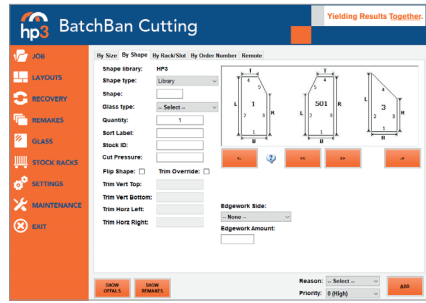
hp3 BatchBan Cutting

Yielding Results Together.

JOB
LAYOUTS
RECOVERY
REMAKES
GLASS
STOCK RACKS
SETTINGS
MAINTENANCE
EXIT

By Size | By Shape | By Rack/Slot | By Order Number | Remote

Shape library: HP3
Shape type: Library
Shape:
Glass type: -- Select --
Quantity: 1
Sort Label:
Stock ID:
Cut Pressure:
Flip Shape: Trim Override:
Trim Vert Top:
Trim Vert Bottom:
Trim Horz Left:
Trim Horz Right:

T L 1 R B
T L 501 R B
T L 3 R B

Edgework Side:
-- None --
Edgework Amount:

SHOW OPTALS
SHOW REMAKES

Reason: -- Select --
Priority: 0 (High)

ADD